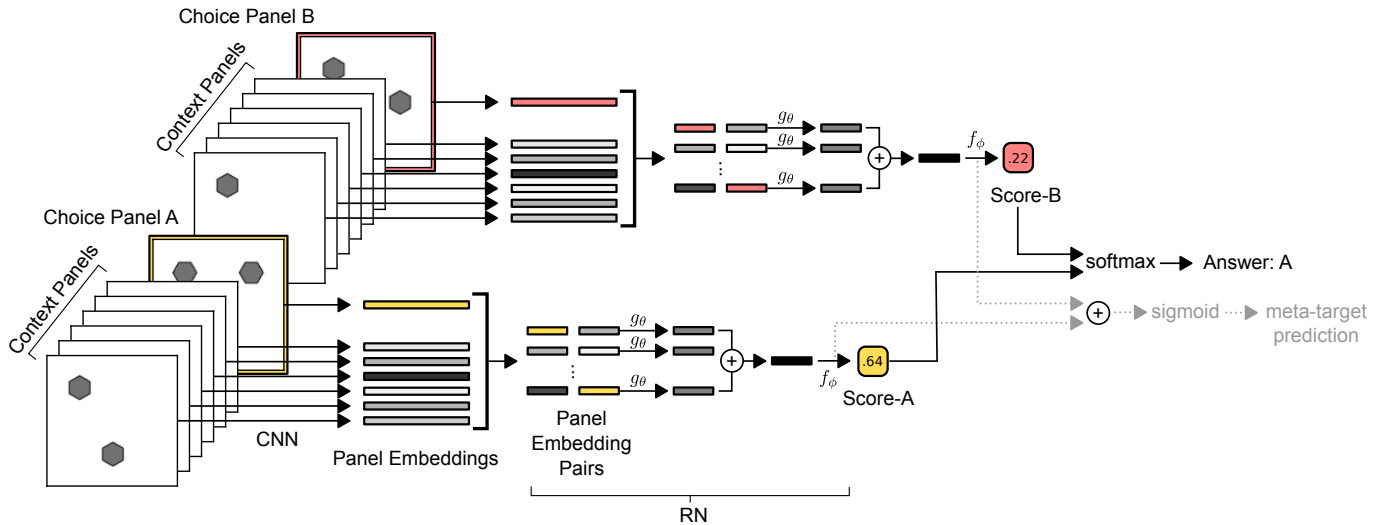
Choice Panel B

Context Panels

$g_\theta$

$g_\theta$

$g_\theta$

$f_\phi$

.22

Score-B

Choice Panel A

softmax

Answer: A

Context Panels

sigmoid

meta-target prediction

$g_\theta$

$g_\theta$

$g_\theta$

$f_\phi$

.64

Score-A

CNN

Panel Embeddings

Panel Embedding Pairs

RN